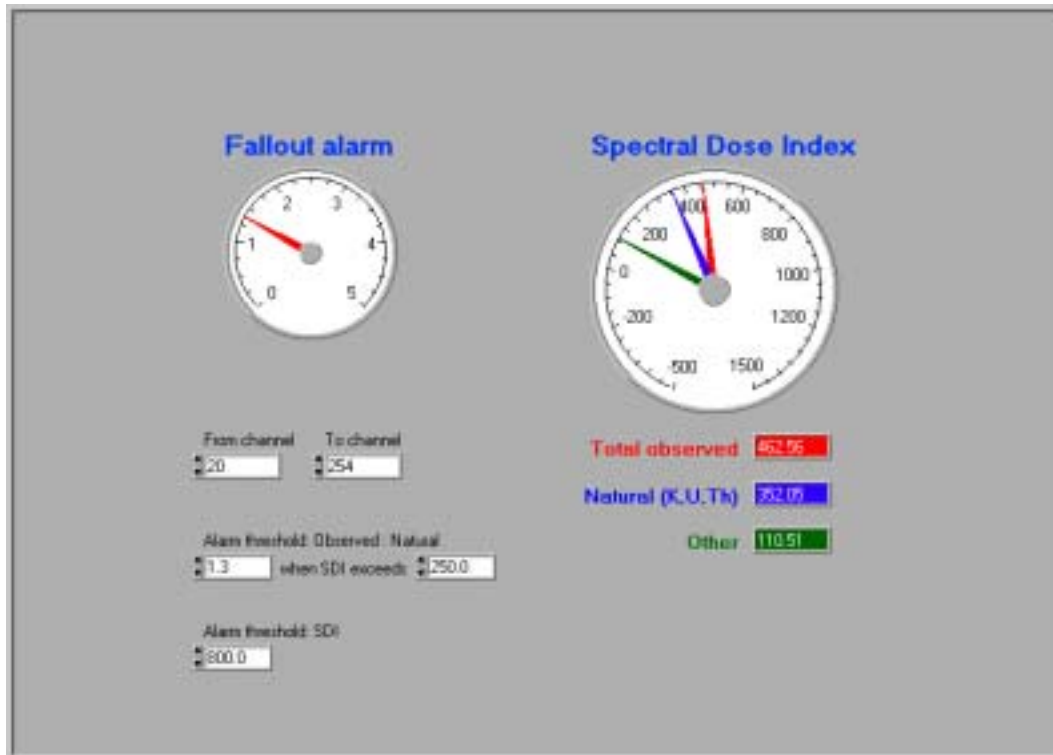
Fallout alarm

2
3
1
4
0
5

Spectral Dose Index

400
600
200
800
0
1000
-200
1200
-500
1500

From channel
20
To channel
254

Alarm threshold: Observed : Natual
1.3
when SDI exceeds:
250.0

Alarm threshold: SDI
800.0

Total observed 462.56

Natural (K,U,Th) 352.05

Other 110.51